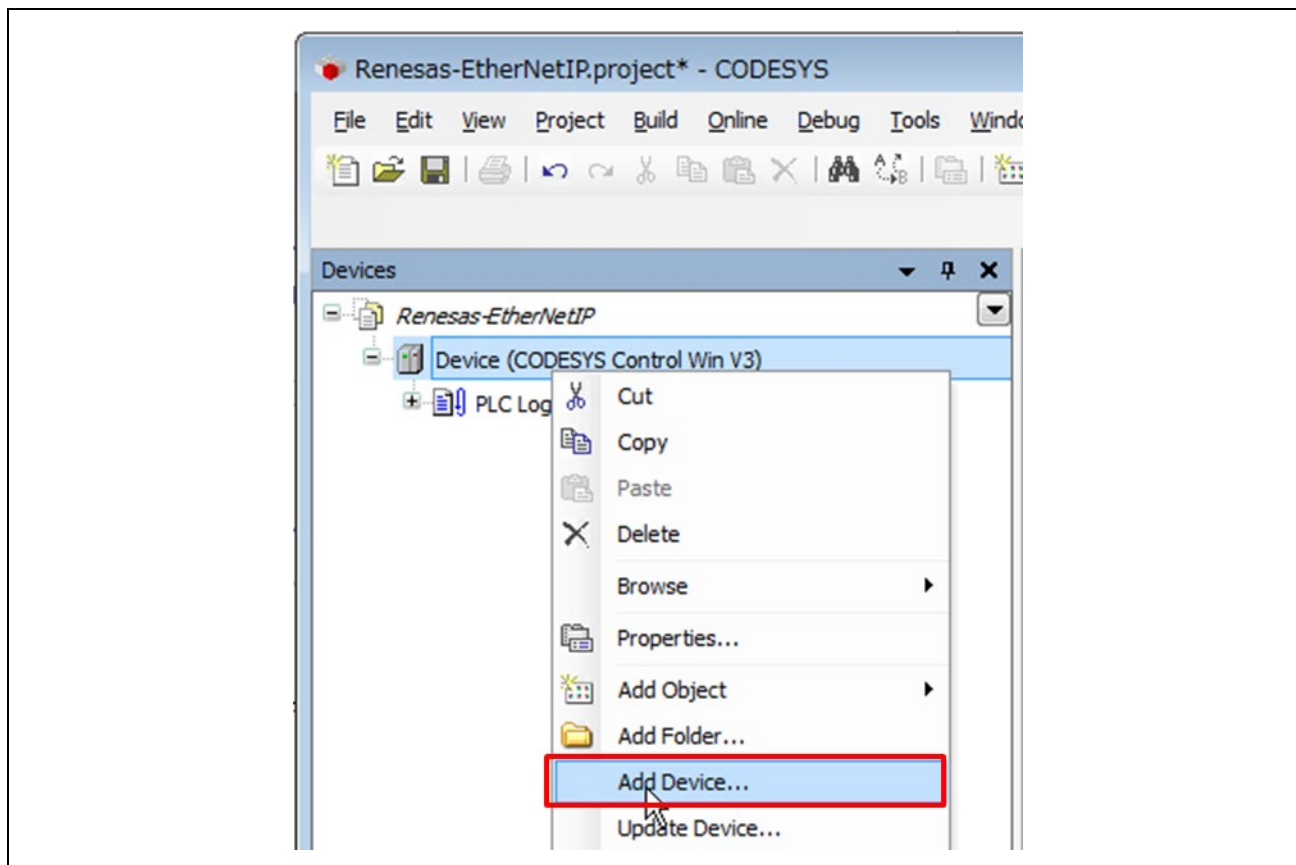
Renesas-EtherNetIP.project* - CODESYS

File Edit View Project Build Online Debug Tools Windo

Devices

Renesas-EtherNetIP

Device (CODESYS Control Win V3)

PLC Log

Cut
Copy
Paste
Delete
Browse
Properties...
Add Object
Add Folder...
Add Device...
Update Device...